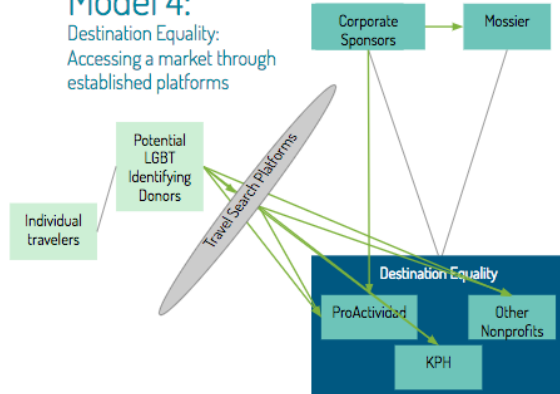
Model 4:
Destination Equality: Accessing a market through established platforms

Corporate Sponsors

Mossier

Potential LGBT Identifying Donors

Travel Search Platforms

Individual travelers

Destination Equality

ProActividad

Other Nonprofits

KPH